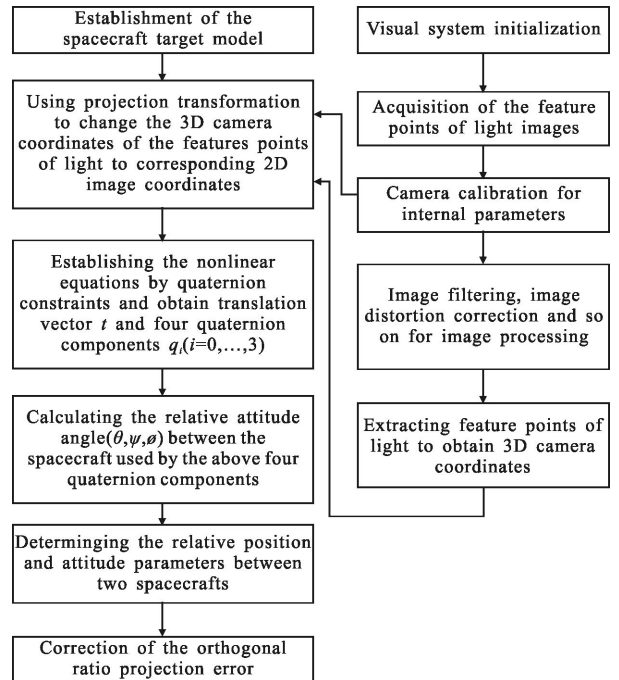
Establishment of the spacecraft target model

Using projection transformation to change the 3D camera coordinates of the features points of light to corresponding 2D image coordinates

Establishing the nonlinear equations by quaternion constraints and obtain translation vector $t$ and four quaternion components $q_i(i=0,\ldots,3)$

Calculating the relative attitude angle($\theta,\psi,\o$) between the spacecraft used by the above four quaternion components

Determinging the relative position and attitude parameters between two spacecrafts

Correction of the orthogonal ratio projection error

Visual system initialization

Acquisition of the feature points of light images

Camera calibration for internal parameters

Image filtering, image distortion correction and so on for image processing

Extracting feature points of light to obtain 3D camera coordinates